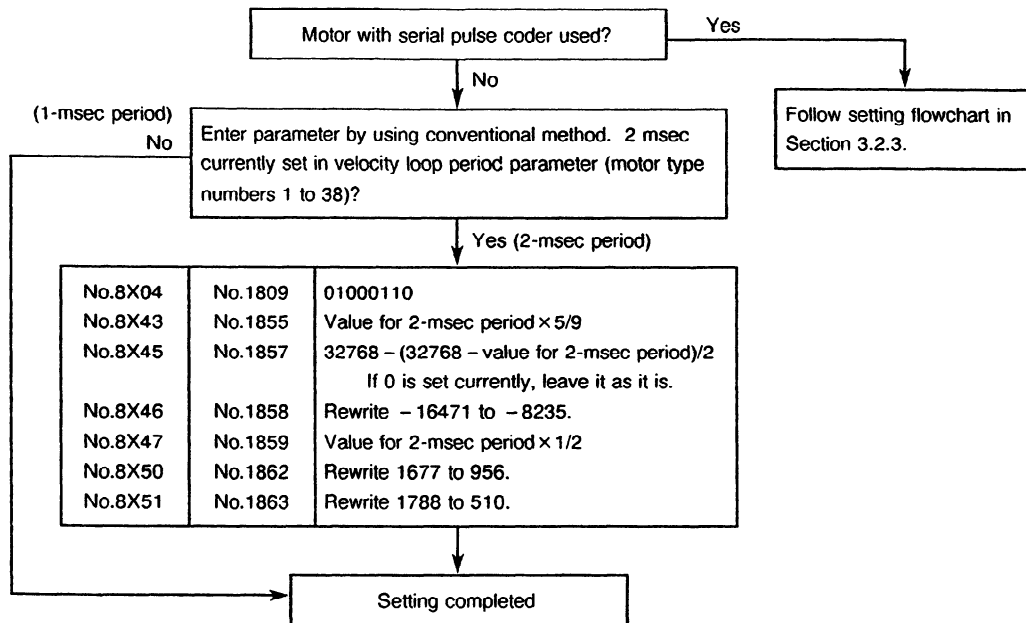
Motor with serial pulse coder used?

Yes

Follow setting flowchart in Section 3.2.3.

No

(1-msec period)
No

Enter parameter by using conventional method. 2 msec currently set in velocity loop period parameter (motor type numbers 1 to 38)?

Yes (2-msec period)

| | | |
|---|---|---|
| No.8X04 | No.1809 | 01000110 |
| No.8X43 | No.1855 | Value for 2-msec period × 5/9 |
| No.8X45 | No.1857 | 32768 – (32768 – value for 2-msec period)/2<br>If 0 is set currently, leave it as it is. |
| No.8X46 | No.1858 | Rewrite – 16471 to – 8235. |
| No.8X47 | No.1859 | Value for 2-msec period × 1/2 |
| No.8X50 | No.1862 | Rewrite 1677 to 956. |
| No.8X51 | No.1863 | Rewrite 1788 to 510. |

Setting completed